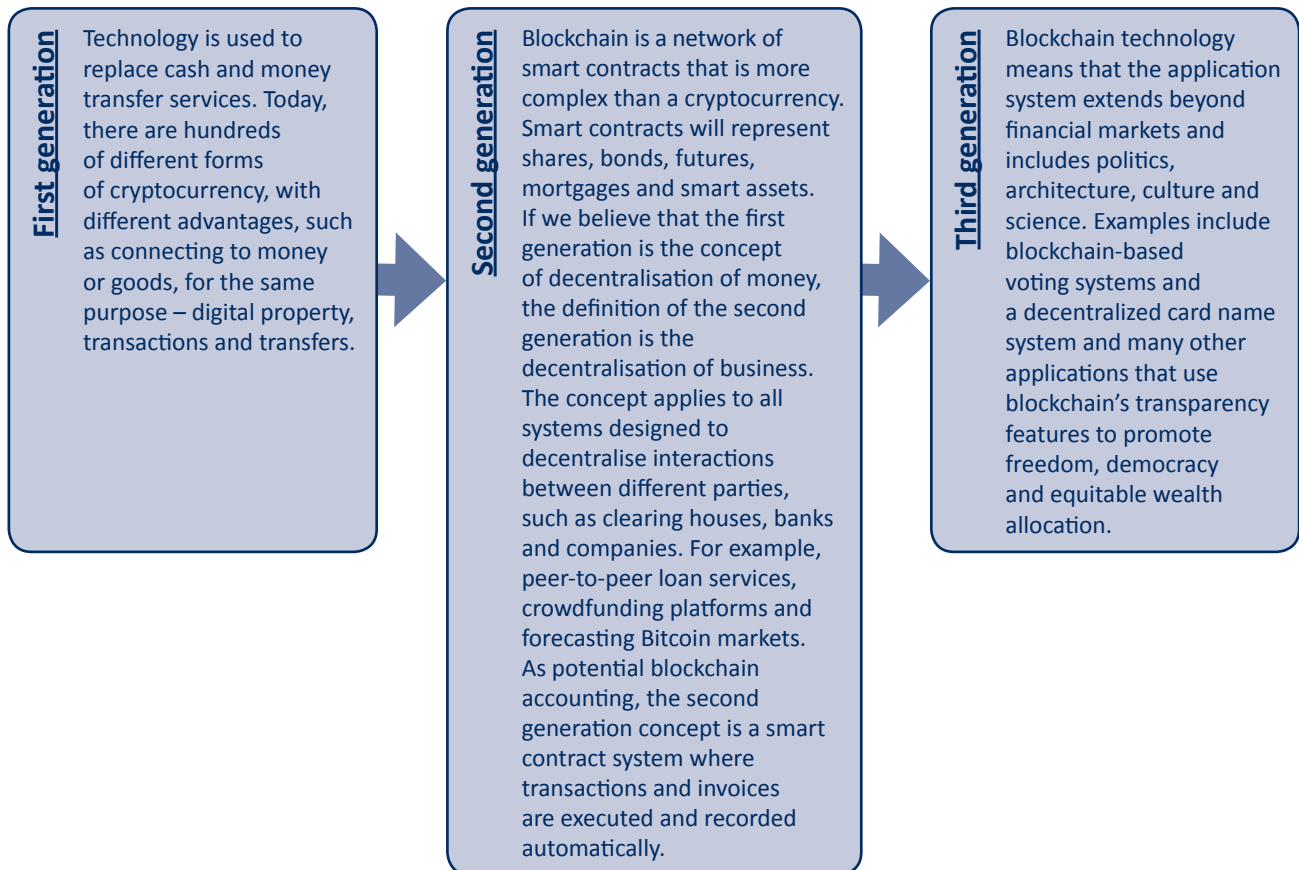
First generation

Technology is used to replace cash and money transfer services. Today, there are hundreds of different forms of cryptocurrency, with different advantages, such as connecting to money or goods, for the same purpose – digital property, transactions and transfers.

Second generation

Blockchain is a network of smart contracts that is more complex than a cryptocurrency. Smart contracts will represent shares, bonds, futures, mortgages and smart assets. If we believe that the first generation is the concept of decentralisation of money, the definition of the second generation is the decentralisation of business. The concept applies to all systems designed to decentralise interactions between different parties, such as clearing houses, banks and companies. For example, peer-to-peer loan services, crowdfunding platforms and forecasting Bitcoin markets. As potential blockchain accounting, the second generation concept is a smart contract system where transactions and invoices are executed and recorded automatically.

Third generation

Blockchain technology means that the application system extends beyond financial markets and includes politics, architecture, culture and science. Examples include blockchain-based voting systems and a decentralized card name system and many other applications that use blockchain's transparency features to promote freedom, democracy and equitable wealth allocation.